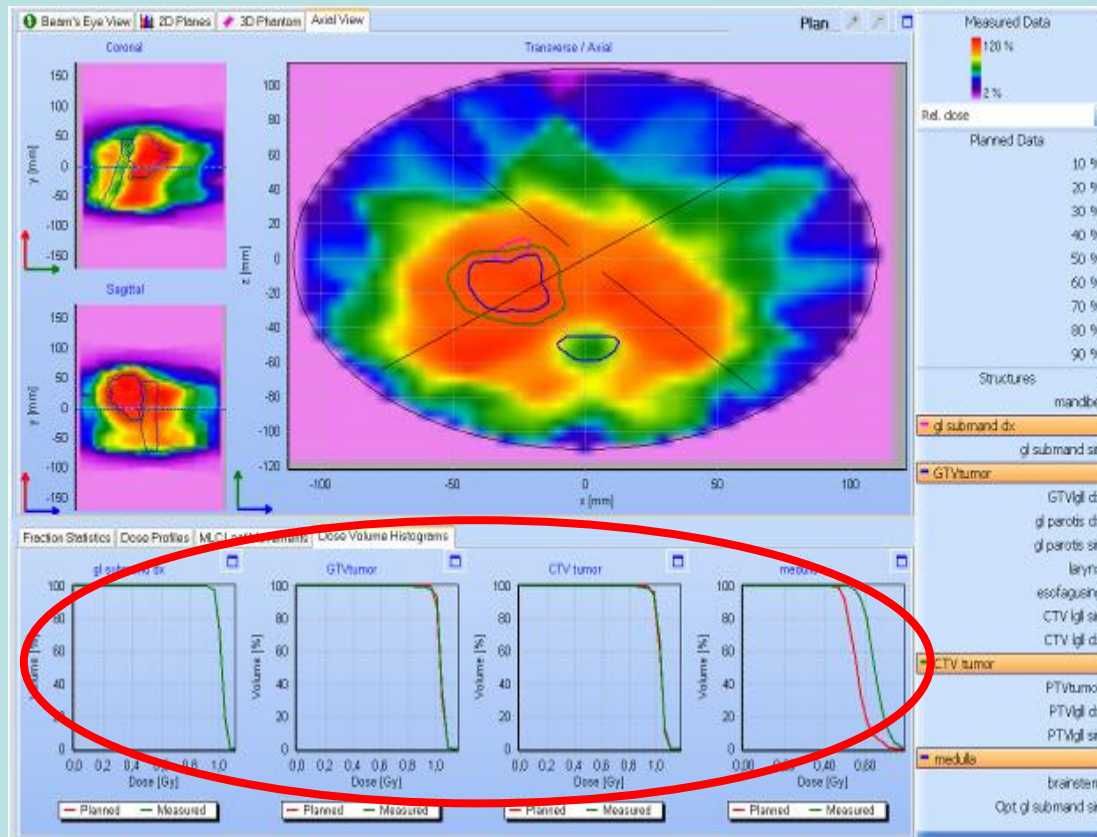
Beam's Eye View | 2D Planes | 3D Phantom | Axial View

Plan

Coronal

150 100 50 0 -50 -100 -150

y [mm]

Sagittal

150 100 50 0 -50 -100 -150

y [mm]

Transverse / Axial

100 80 60 40 20 0 -20 -40 -60 -80 -100 -120

z [mm]

-100 -50 0 50 100

x [mm]

Measured Data

120 %

2 %

Rel. dose

Planned Data

10 %
20 %
30 %
40 %
50 %
60 %
70 %
80 %
90 %

Structures

mandibe

gl submand dx

gl submand si

GTVtumor

GTVlgl d

gl parotis d

gl parotis si

laryn

esofagusin

CTV lgl si

CTV lgl d

CTV tumor

PTVtumo

PTVlgl d

PTVlgl si

medulla

brainster

Opt gl submand si

Fraction Statistics | Dose Profiles | MLC Leaf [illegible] | Dose Volume Histograms

gl sub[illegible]d dx

100 80 60 40 20 0

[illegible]ume [%]

0,0 0,2 0,4 0,6 0,8 1,0

Dose [Gy]

Planned Measured

GTVtumor

100 80 60 40 20 0

Volume [%]

0,0 0,2 0,4 0,6 0,8 1,0

Dose [Gy]

Planned Measured

CTV tumor

100 80 60 40 20 0

Volume [%]

0,0 0,2 0,4 0,6 0,8 1,0

Dose [Gy]

Planned Measured

medu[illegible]

100 80 60 40 20 0

Volume [%]

0,00 0,20 0,40 0,60

Dose [Gy]

Planned Measured